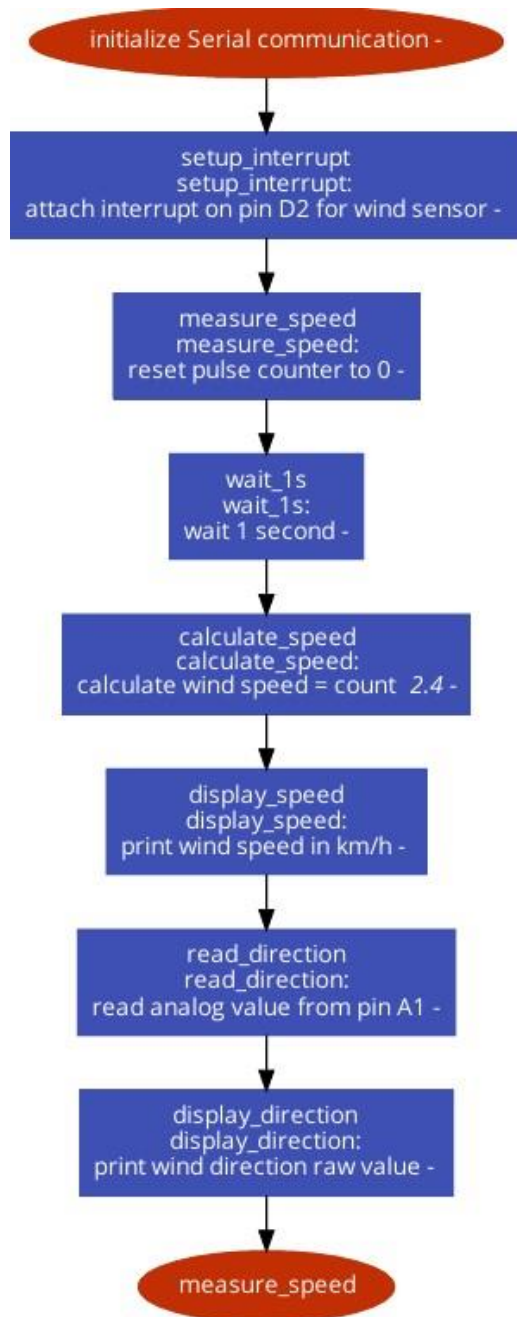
initialize Serial communication -

setup_interrupt
setup_interrupt:
attach interrupt on pin D2 for wind sensor -

measure_speed
measure_speed:
reset pulse counter to 0 -

wait_1s
wait_1s:
wait 1 second -

calculate_speed
calculate_speed:
calculate wind speed = count *2.4 -*

display_speed
display_speed:
print wind speed in km/h -

read_direction
read_direction:
read analog value from pin A1 -

display_direction
display_direction:
print wind direction raw value -

measure_speed